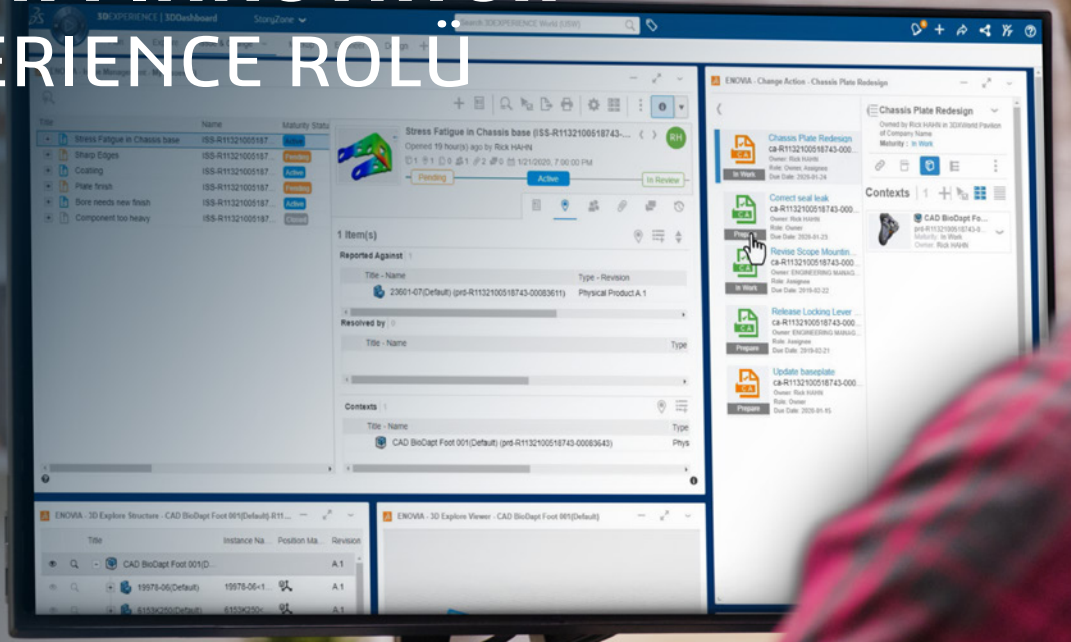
ERIENCE ROLÜ

3DEXPERIENCE | 3DDashboard StoryZone

Search 3DEXPERIENCE World (2898)

Title Name Maturity Status
Stress Fatigue in Chassis base ISS-R11321005187... Active
Sharp Edges ISS-R11321005187... Pending
Coating ISS-R11321005187... Active
Plate finish ISS-R11321005187... Pending
Bore needs new finish ISS-R11321005187... Active
Component too heavy ISS-R11321005187... Closed

Stress Fatigue in Chassis base (ISS-R1132100518743-...
Opened 19 hour(s) ago by Rick HAHN
1/21/2020, 7:00:00 PM
Pending Active In Review
RH

1 Item(s)

Reported Against 1
| Title - Name | Type - Revision |
|---|---|
| 23601-07(Default) (prd-R1132100518743-00083611) | Physical Product A.1 |

Resolved by 0
| Title - Name | Type |
|---|---|

Contexts 1
| Title - Name | Type |
|---|---|
| CAD BioDapt Foot 001(Default) (prd-R1132100518743-00083643) | Phys |

ENOVIA - Change Action - Chassis Plate Redesign

Chassis Plate Redesign
ca-R1132100518743-000...
Owner: Rick HAHN
Role: Owner, Assignee
Due Date: 2020-01-24
In Work

Correct seal leak
ca-R1132100518743-000...
Owner: Rick HAHN
Role: Owner
Due Date: 2020-01-31
Prepare

Revise Scope Mountin...
ca-R1132100518743-000...
Owner: ENGINEERING MANAG...
Role: Assignee
Due Date: 2019-02-22
In Work

Release Locking Lever
ca-R1132100518743-000...
Owner: ENGINEERING MANAG...
Role: Assignee
Due Date: 2019-02-21
Prepare

Update baseplate
ca-R1132100518743-000...
Owner: Rick HAHN
Role: Owner
Due Date: 2019-01-15
Prepare

Chassis Plate Redesign
Owned by Rick HAHN in 3DWorld Pavilion of Company Name
Maturity: In Work

Contexts 1
CAD BioDapt Fo...
prd-R11321005187...
Maturity: In Work
Owner: Rick HAHN

ENOVIA - 3D Explore Structure - CAD BioDapt Foot 001(Default)-R11...
Title Instance Na... Position Ma... Revision
CAD BioDapt Foot 001(D... A.1
19976-06(Default) 19976-06<1... A.1
6153K250(Default) 6153K250<... A.1

ENOVIA - 3D Explore Viewer - CAD BioDapt Foot 001(Default)